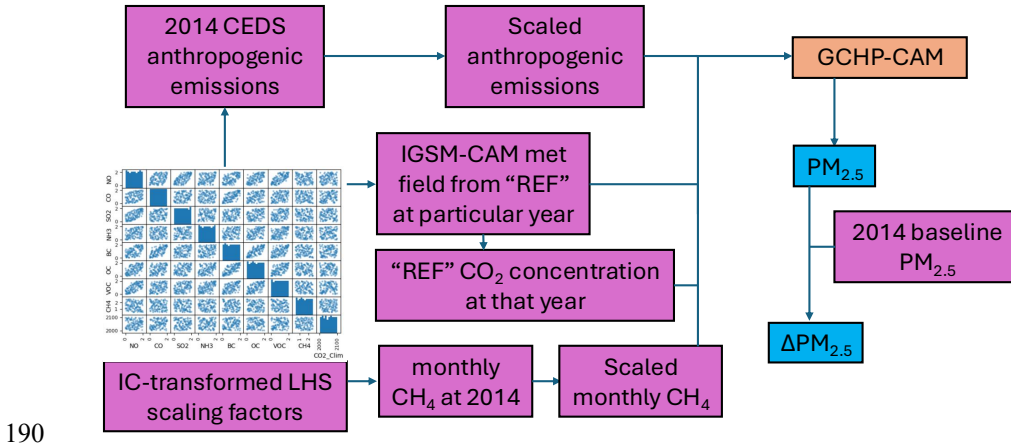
2014 CEDS anthropogenic emissions

Scaled anthropogenic emissions

GCHP-CAM

IGSM-CAM met field from “REF” at particular year

$PM_{2.5}$

2014 baseline $PM_{2.5}$

“REF” $CO_2$ concentration at that year

$\Delta PM_{2.5}$

NO
CO
SO2
NH3
BC
OC
VOC
CH4
CO2_Clim

IC-transformed LHS scaling factors

monthly $CH_4$ at 2014

Scaled monthly $CH_4$

190